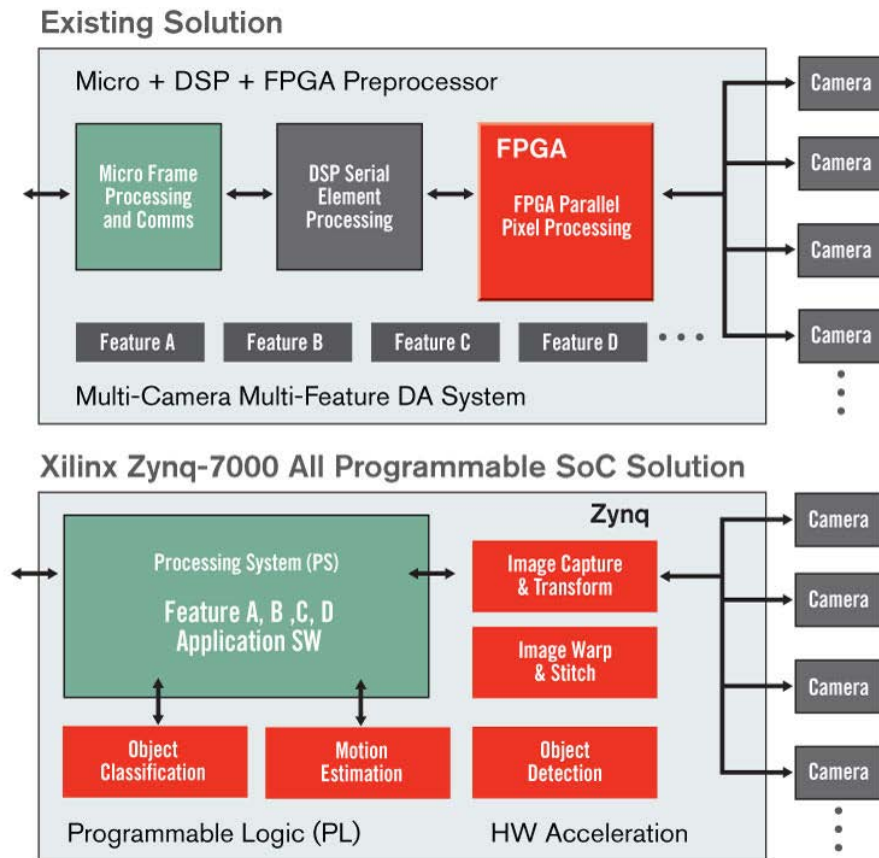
Existing Solution

Micro + DSP + FPGA Preprocessor

Micro Frame Processing and Comms

DSP Serial Element Processing

FPGA

FPGA Parallel Pixel Processing

Camera

Camera

Camera

Camera

Feature A

Feature B

Feature C

Feature D

Multi-Camera Multi-Feature DA System

Xilinx Zynq-7000 All Programmable SoC Solution

Zynq

Processing System (PS)

Feature A, B ,C, D Application SW

Image Capture & Transform

Image Warp & Stitch

Camera

Camera

Camera

Camera

Object Classification

Motion Estimation

Object Detection

Programmable Logic (PL)

HW Acceleration